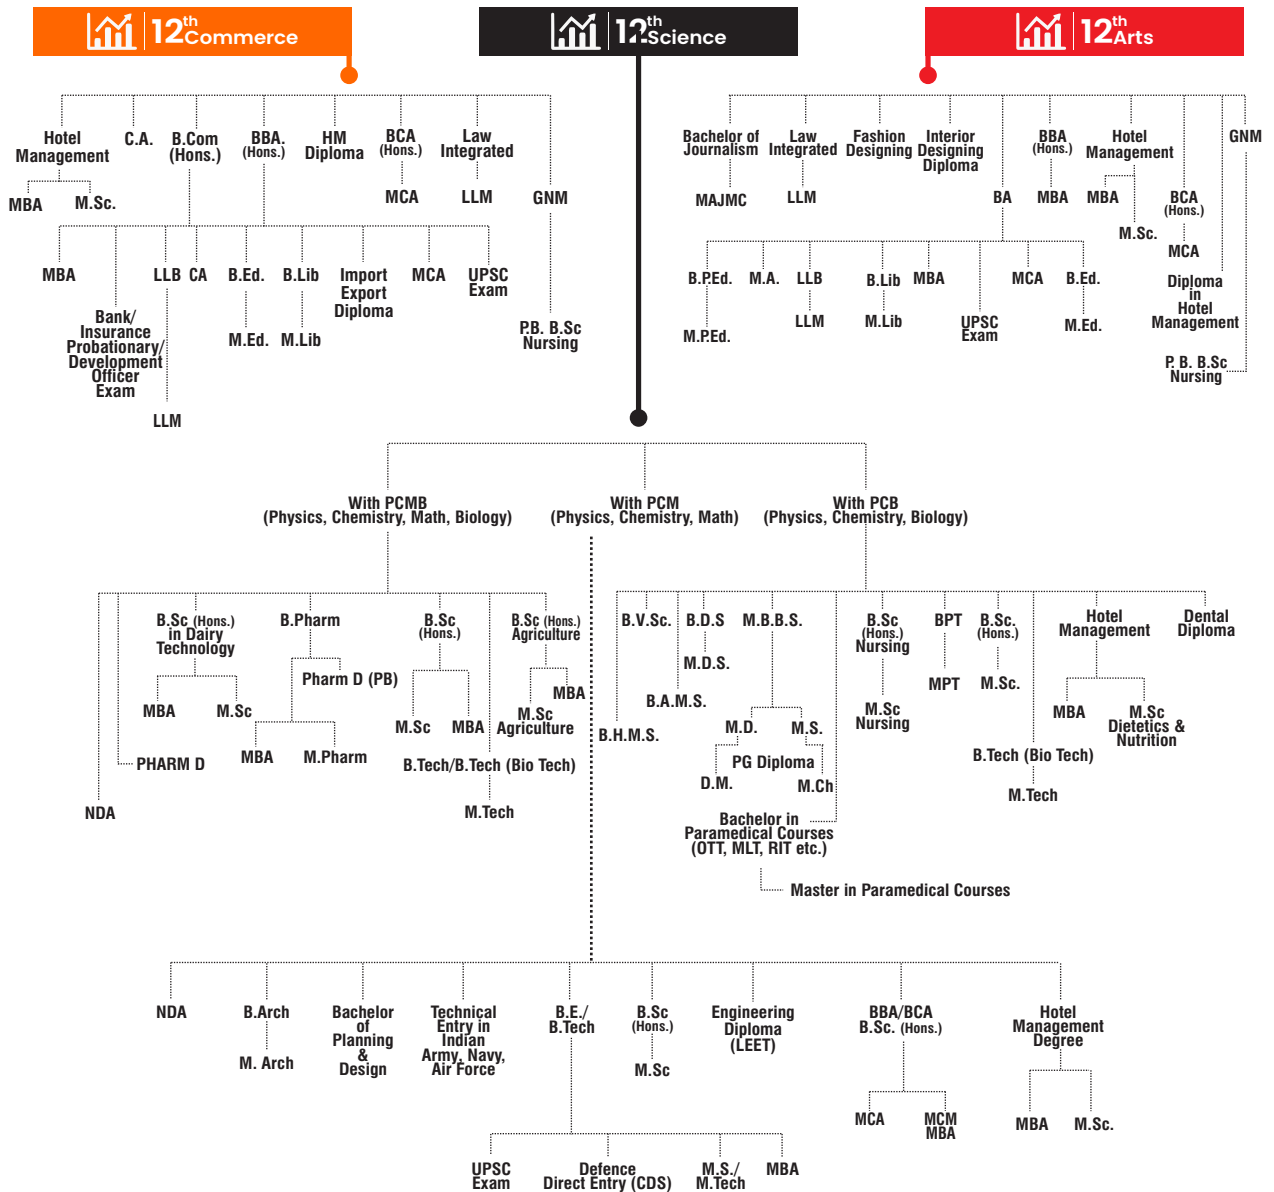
$12^{th}$ Commerce

$12^{th}$ Science

$12^{th}$ Arts

Hotel Management
MBA
M.Sc.
C.A.
B.Com (Hons.)
BBA. (Hons.)
HM Diploma
BCA (Hons.)
MCA
Law Integrated
LLM
GNM
MBA
Bank/ Insurance Probationary/ Development Officer Exam
LLB
LLM
CA
B.Ed.
M.Ed.
B.Lib
M.Lib
Import Export Diploma
MCA
UPSC Exam
P.B. B.Sc Nursing

Bachelor of Journalism
MAJMC
Law Integrated
LLM
Fashion Designing
Interior Designing Diploma
BA
BBA (Hons.)
MBA
Hotel Management
MBA
M.Sc.
BCA (Hons.)
MCA
GNM
Diploma in Hotel Management
P. B. B.Sc Nursing
B.P.Ed.
M.P.Ed.
M.A.
LLB
LLM
B.Lib
M.Lib
MBA
UPSC Exam
MCA
B.Ed.
M.Ed.

With PCMB (Physics, Chemistry, Math, Biology)
With PCM (Physics, Chemistry, Math)
With PCB (Physics, Chemistry, Biology)

NDA
PHARM D
B.Sc (Hons.) in Dairy Technology
MBA
M.Sc
B.Pharm
Pharm D (PB)
MBA
M.Pharm
B.Sc (Hons.)
M.Sc
MBA
B.Sc (Hons.) Agriculture
MBA
M.Sc Agriculture
B.Tech/B.Tech (Bio Tech)
M.Tech

B.H.M.S.
B.V.Sc.
B.A.M.S.
B.D.S
M.D.S.
M.B.B.S.
M.D.
D.M.
PG Diploma
M.S.
M.Ch
Bachelor in Paramedical Courses (OTT, MLT, RIT etc.)
Master in Paramedical Courses
B.Sc (Hons.) Nursing
M.Sc Nursing
BPT
MPT
B.Sc. (Hons.)
M.Sc.
B.Tech (Bio Tech)
M.Tech
Hotel Management
MBA
M.Sc Dietetics & Nutrition
Dental Diploma

NDA
B.Arch
M. Arch
Bachelor of Planning & Design
Technical Entry in Indian Army, Navy, Air Force
B.E./ B.Tech
UPSC Exam
Defence Direct Entry (CDS)
M.S./ M.Tech
MBA
B.Sc (Hons.)
M.Sc
Engineering Diploma (LEET)
BBA/BCA B.Sc. (Hons.)
MCA
MCM MBA
Hotel Management Degree
MBA
M.Sc.